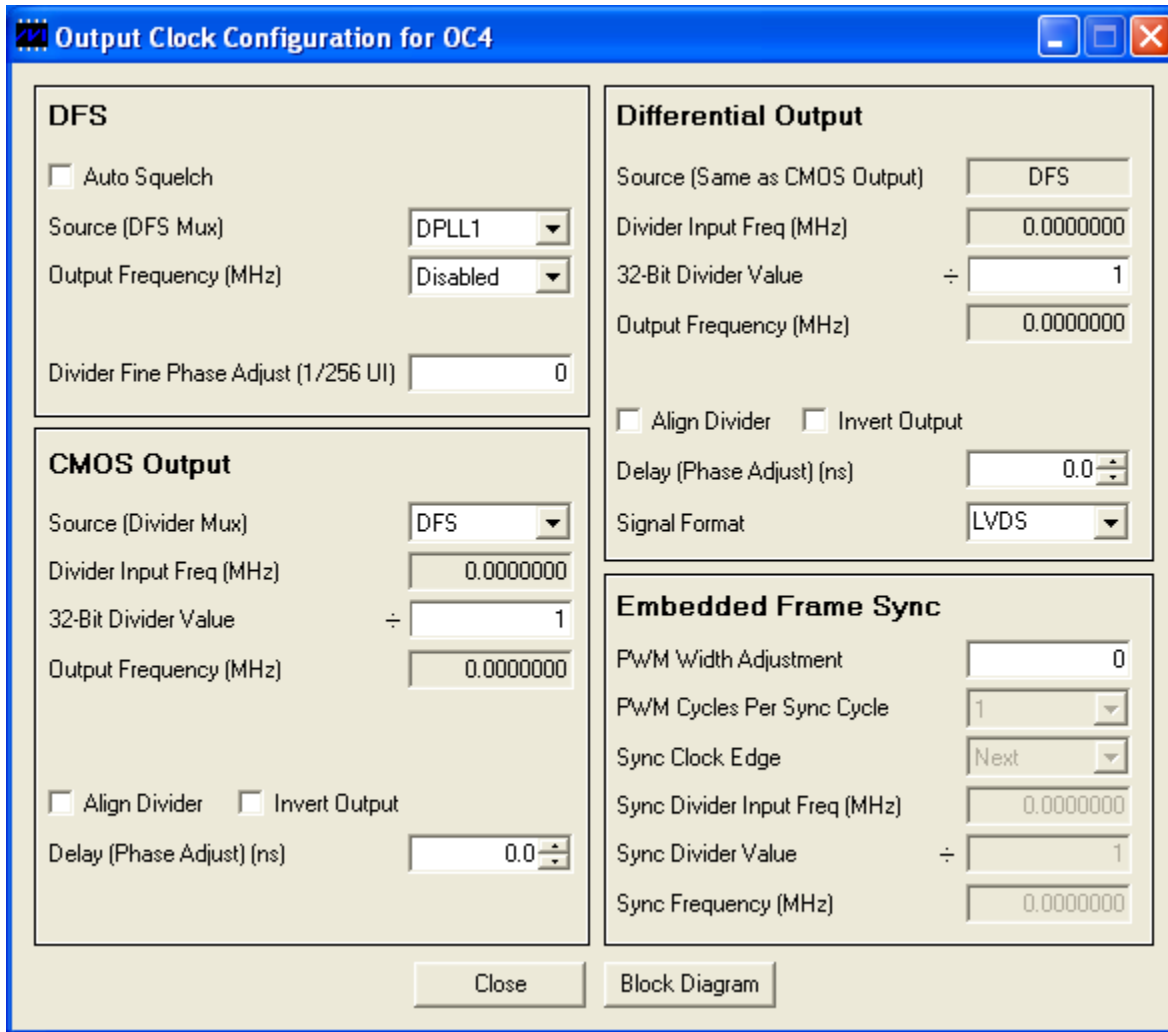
Output Clock Configuration for OC4

DFS

Auto Squelch

Source (DFS Mux) DPLL1

Output Frequency (MHz) Disabled

Divider Fine Phase Adjust (1/256 UI) 0

CMOS Output

Source (Divider Mux) DFS

Divider Input Freq (MHz) 0.0000000

32-Bit Divider Value ÷ 1

Output Frequency (MHz) 0.0000000

Align Divider Invert Output

Delay (Phase Adjust) (ns) 0.0

Differential Output

Source (Same as CMOS Output) DFS

Divider Input Freq (MHz) 0.0000000

32-Bit Divider Value ÷ 1

Output Frequency (MHz) 0.0000000

Align Divider Invert Output

Delay (Phase Adjust) (ns) 0.0

Signal Format LVDS

Embedded Frame Sync

PWM Width Adjustment 0

PWM Cycles Per Sync Cycle 1

Sync Clock Edge Next

Sync Divider Input Freq (MHz) 0.0000000

Sync Divider Value ÷ 1

Sync Frequency (MHz) 0.0000000

Close Block Diagram